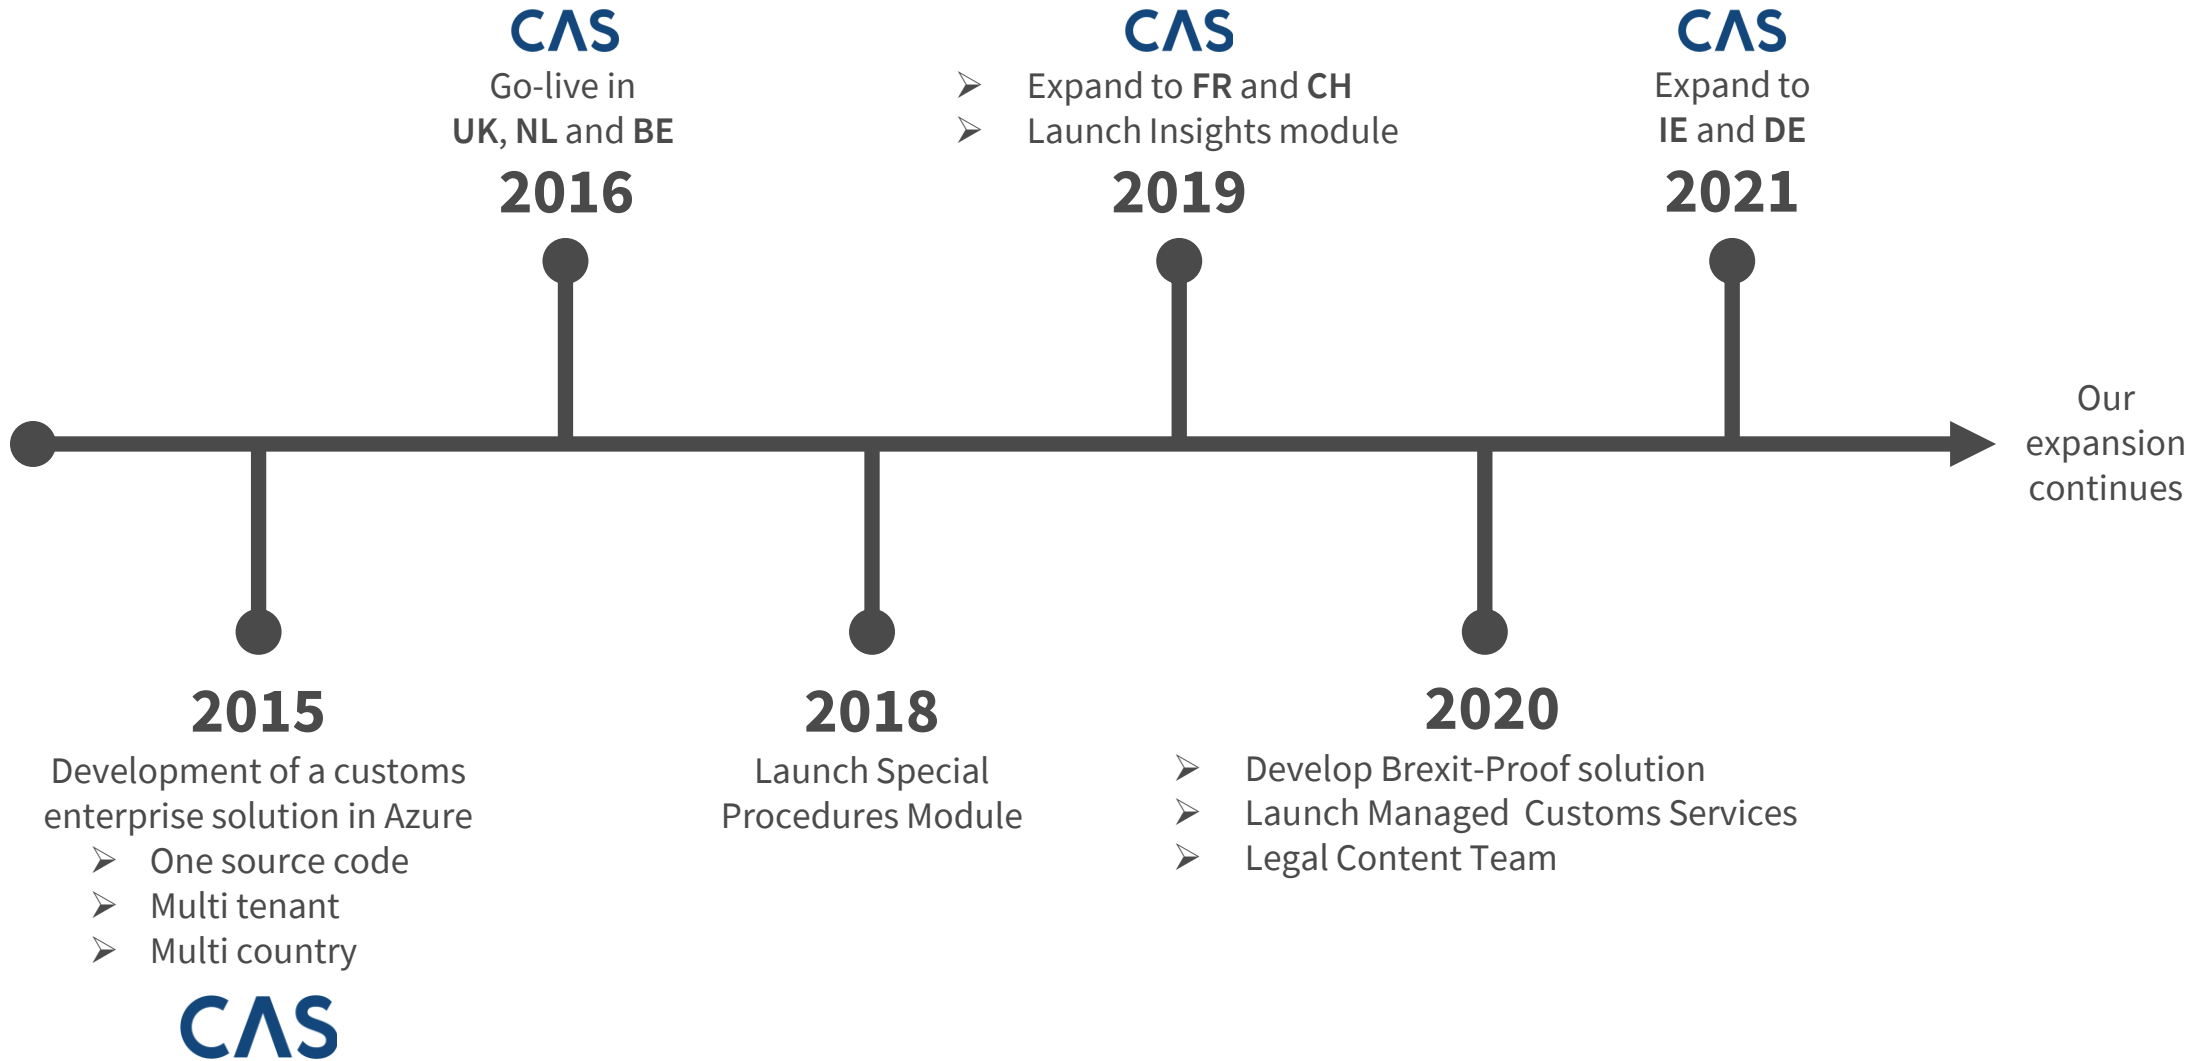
CΛS
Go-live in
**UK**, **NL** and **BE**
2016

CΛS
➢ Expand to **FR** and **CH**
➢ Launch Insights module
2019

CΛS
Expand to
**IE** and **DE**
2021

Our expansion continues

2015
Development of a customs enterprise solution in Azure
➢ One source code
➢ Multi tenant
➢ Multi country
CΛS

2018
Launch Special Procedures Module

2020
➢ Develop Brexit-Proof solution
➢ Launch Managed Customs Services
➢ Legal Content Team